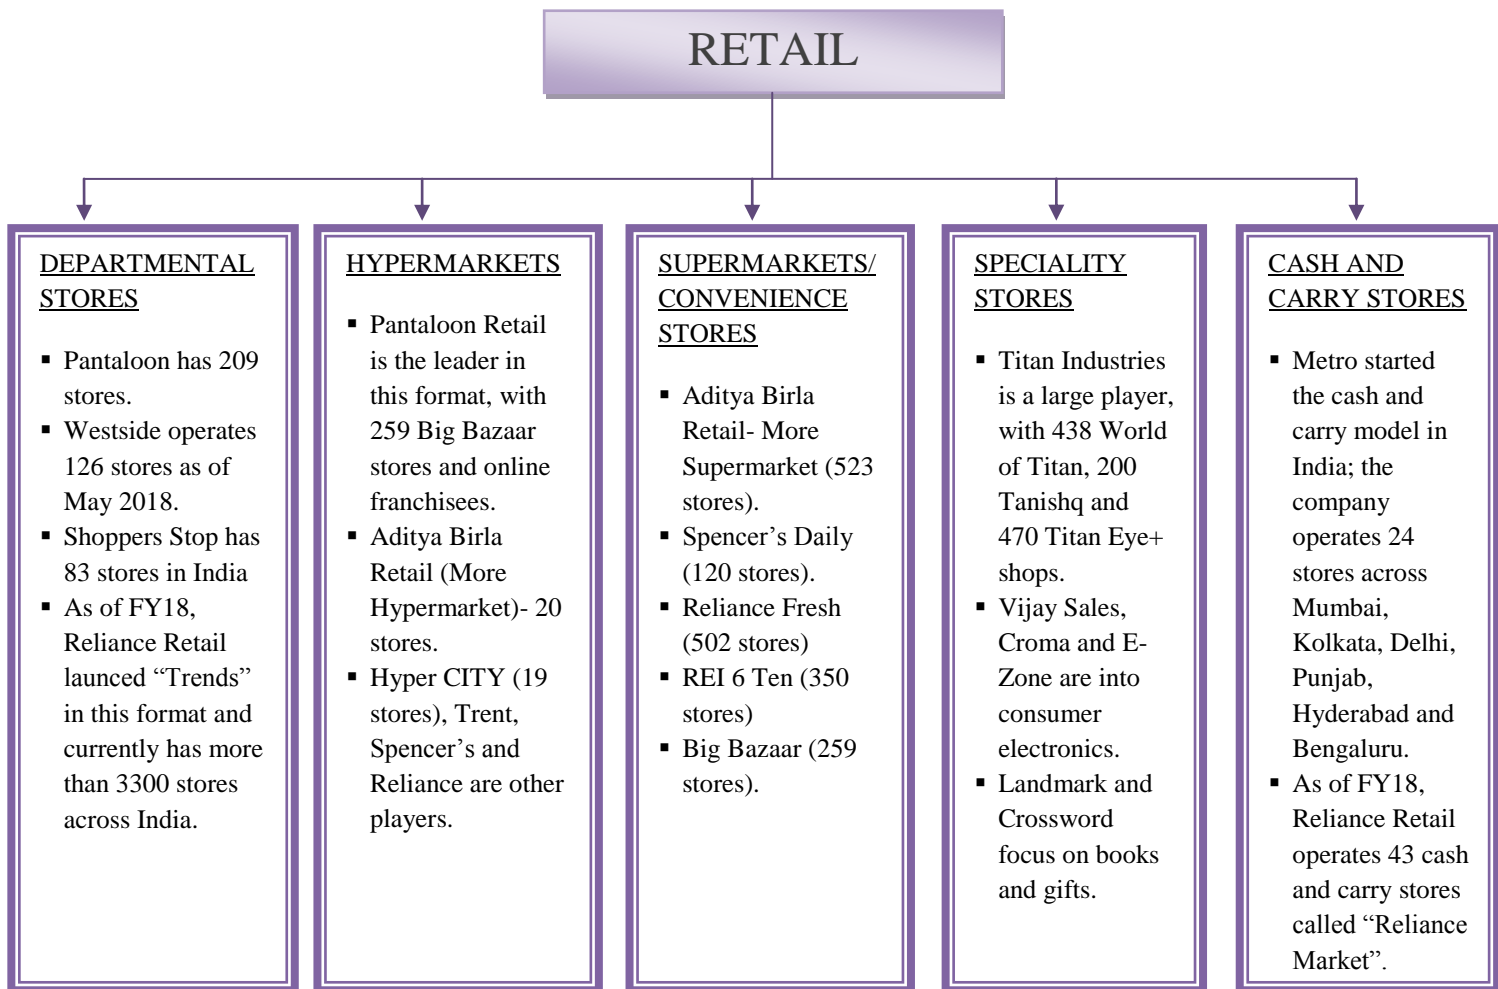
RETAIL

DEPARTMENTAL STORES

- Pantaloon has 209 stores.
- Westside operates 126 stores as of May 2018.
- Shoppers Stop has 83 stores in India
- As of FY18, Reliance Retail launced “Trends” in this format and currently has more than 3300 stores across India.

HYPERMARKETS

- Pantaloon Retail is the leader in this format, with 259 Big Bazaar stores and online franchisees.
- Aditya Birla Retail (More Hypermarket)- 20 stores.
- Hyper CITY (19 stores), Trent, Spencer’s and Reliance are other players.

SUPERMARKETS/ CONVENIENCE STORES

- Aditya Birla Retail- More Supermarket (523 stores).
- Spencer’s Daily (120 stores).
- Reliance Fresh (502 stores)
- REI 6 Ten (350 stores)
- Big Bazaar (259 stores).

SPECIALITY STORES

- Titan Industries is a large player, with 438 World of Titan, 200 Tanishq and 470 Titan Eye+ shops.
- Vijay Sales, Croma and E-Zone are into consumer electronics.
- Landmark and Crossword focus on books and gifts.

CASH AND CARRY STORES

- Metro started the cash and carry model in India; the company operates 24 stores across Mumbai, Kolkata, Delhi, Punjab, Hyderabad and Bengaluru.
- As of FY18, Reliance Retail operates 43 cash and carry stores called “Reliance Market”.